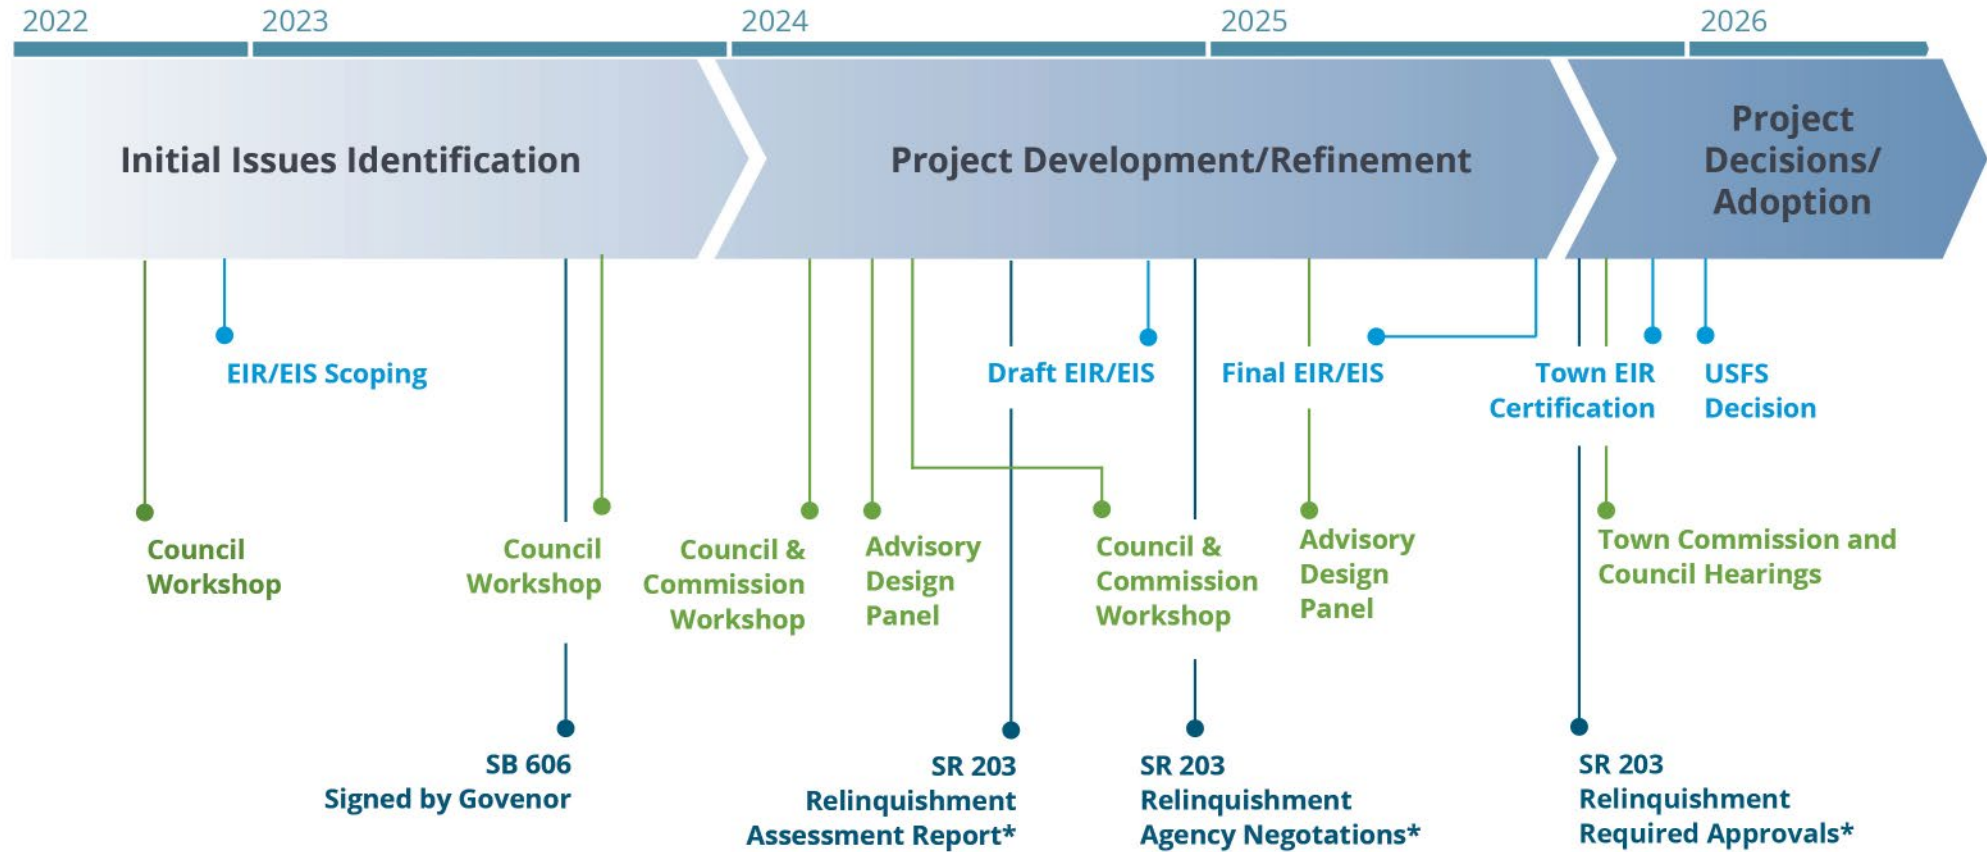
2022 2023 2024 2025 2026

Initial Issues Identification

Project Development/Refinement

Project Decisions/ Adoption

EIR/EIS Scoping

Draft EIR/EIS

Final EIR/EIS

Town EIR Certification

USFS Decision

Council Workshop

Council Workshop

Council & Commission Workshop

Advisory Design Panel

Council & Commission Workshop

Advisory Design Panel

Town Commission and Council Hearings

SB 606 Signed by Govenor

SR 203 Relinquishment Assessment Report*

SR 203 Relinquishment Agency Negotations*

SR 203 Relinquishment Required Approvals*